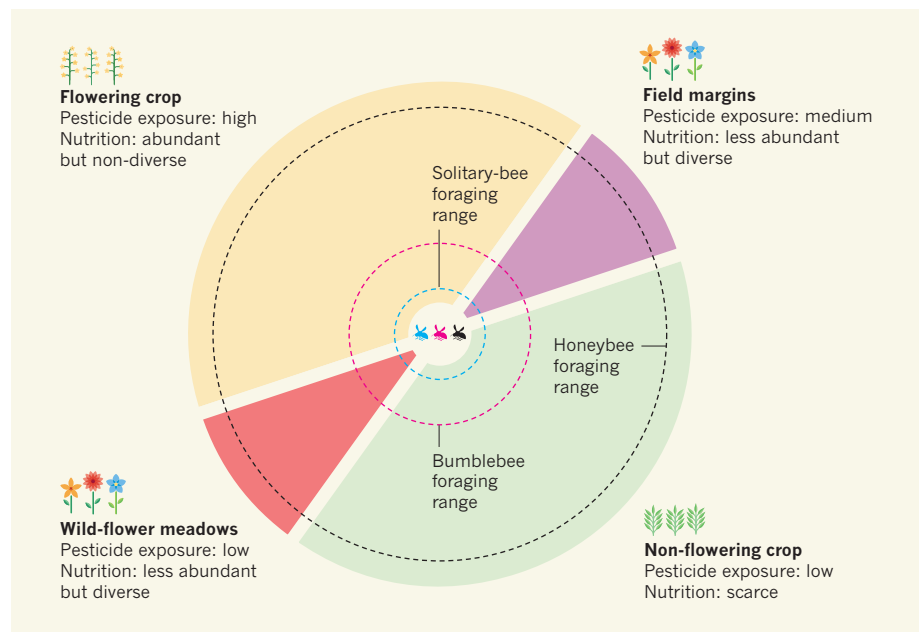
**Flowering crop**
Pesticide exposure: high
Nutrition: abundant but non-diverse

**Field margins**
Pesticide exposure: medium
Nutrition: less abundant but diverse

Solitary-bee foraging range

Honeybee foraging range

Bumblebee foraging range

**Wild-flower meadows**
Pesticide exposure: low
Nutrition: less abundant but diverse

**Non-flowering crop**
Pesticide exposure: low
Nutrition: scarce